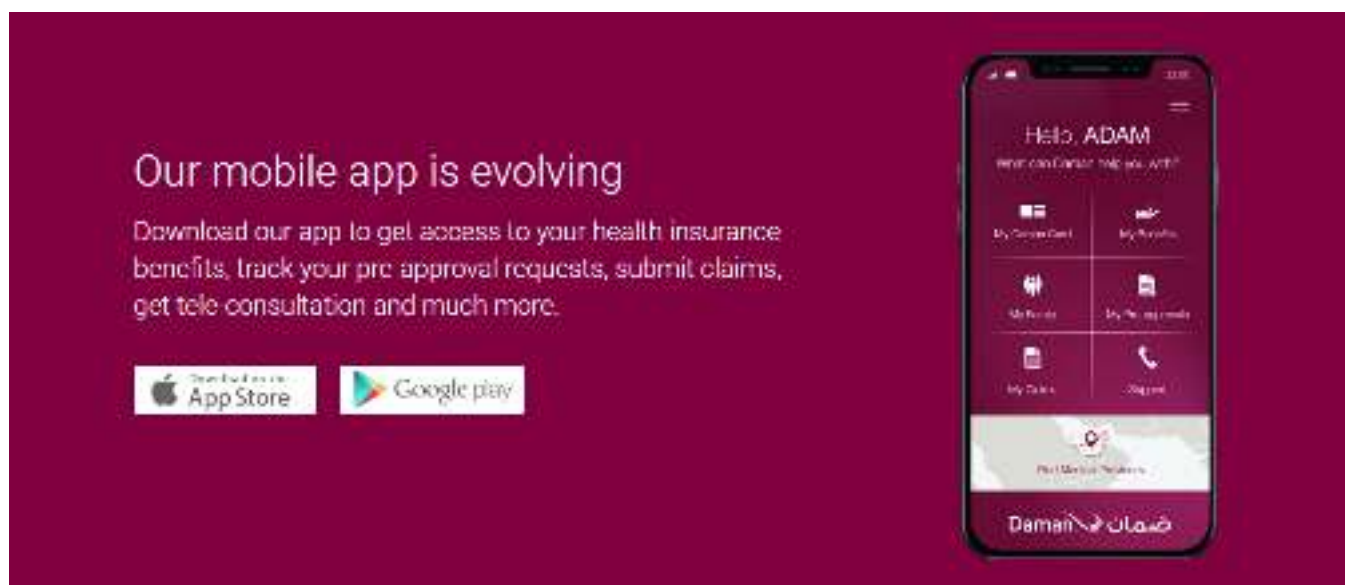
Our mobile app is evolving

Download our app to get access to your health insurance benefits, track your pre approval requests, submit claims, get tele consultation and much more.

Download on the App Store

Google play

Hello, ADAM

What can Daman help you with?

My Daman Card

My Benefits

My Pre-approvals

My Claims

Support

Find Medical Providers

Daman ضمان